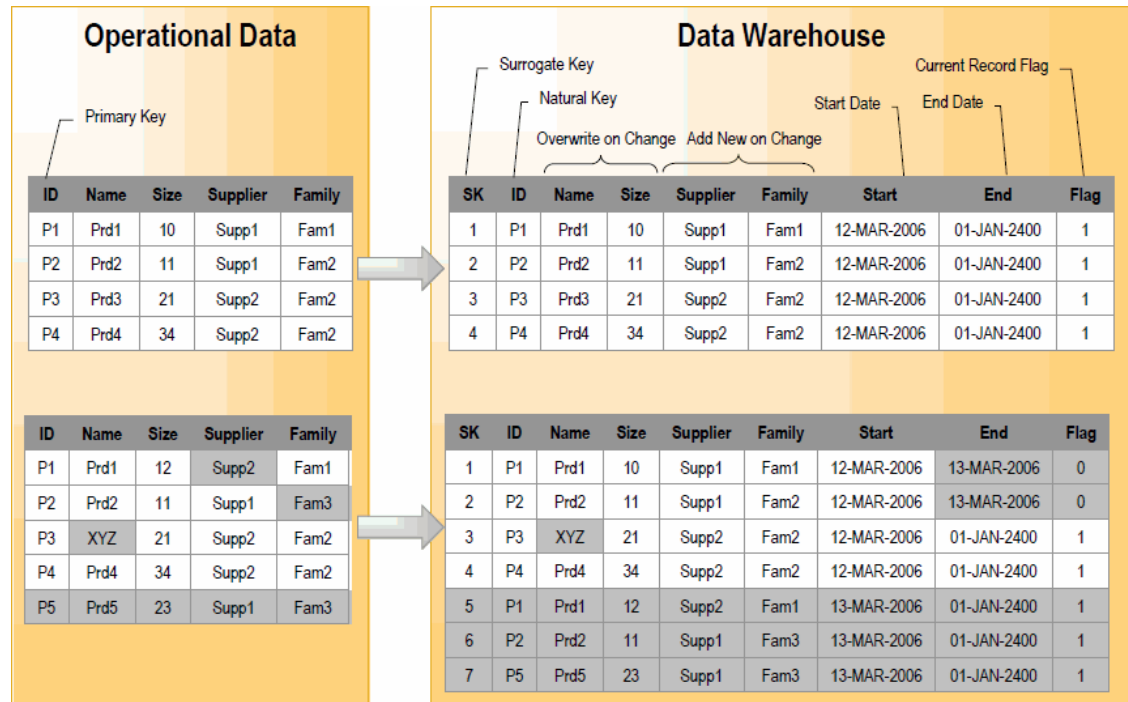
Operational Data

Primary Key

| ID | Name | Size | Supplier | Family |
|---|---|---|---|---|
| P1 | Prd1 | 10 | Supp1 | Fam1 |
| P2 | Prd2 | 11 | Supp1 | Fam2 |
| P3 | Prd3 | 21 | Supp2 | Fam2 |
| P4 | Prd4 | 34 | Supp2 | Fam2 |

| ID | Name | Size | Supplier | Family |
|---|---|---|---|---|
| P1 | Prd1 | 12 | Supp2 | Fam1 |
| P2 | Prd2 | 11 | Supp1 | Fam3 |
| P3 | XYZ | 21 | Supp2 | Fam2 |
| P4 | Prd4 | 34 | Supp2 | Fam2 |
| P5 | Prd5 | 23 | Supp1 | Fam3 |

Data Warehouse

Surrogate Key

Natural Key

Overwrite on Change

Add New on Change

Start Date

End Date

Current Record Flag

| SK | ID | Name | Size | Supplier | Family | Start | End | Flag |
|---|---|---|---|---|---|---|---|---|
| 1 | P1 | Prd1 | 10 | Supp1 | Fam1 | 12-MAR-2006 | 01-JAN-2400 | 1 |
| 2 | P2 | Prd2 | 11 | Supp1 | Fam2 | 12-MAR-2006 | 01-JAN-2400 | 1 |
| 3 | P3 | Prd3 | 21 | Supp2 | Fam2 | 12-MAR-2006 | 01-JAN-2400 | 1 |
| 4 | P4 | Prd4 | 34 | Supp2 | Fam2 | 12-MAR-2006 | 01-JAN-2400 | 1 |

| SK | ID | Name | Size | Supplier | Family | Start | End | Flag |
|---|---|---|---|---|---|---|---|---|
| 1 | P1 | Prd1 | 10 | Supp1 | Fam1 | 12-MAR-2006 | 13-MAR-2006 | 0 |
| 2 | P2 | Prd2 | 11 | Supp1 | Fam2 | 12-MAR-2006 | 13-MAR-2006 | 0 |
| 3 | P3 | XYZ | 21 | Supp2 | Fam2 | 12-MAR-2006 | 01-JAN-2400 | 1 |
| 4 | P4 | Prd4 | 34 | Supp2 | Fam2 | 12-MAR-2006 | 01-JAN-2400 | 1 |
| 5 | P1 | Prd1 | 12 | Supp2 | Fam1 | 13-MAR-2006 | 01-JAN-2400 | 1 |
| 6 | P2 | Prd2 | 11 | Supp1 | Fam3 | 13-MAR-2006 | 01-JAN-2400 | 1 |
| 7 | P5 | Prd5 | 23 | Supp1 | Fam3 | 13-MAR-2006 | 01-JAN-2400 | 1 |